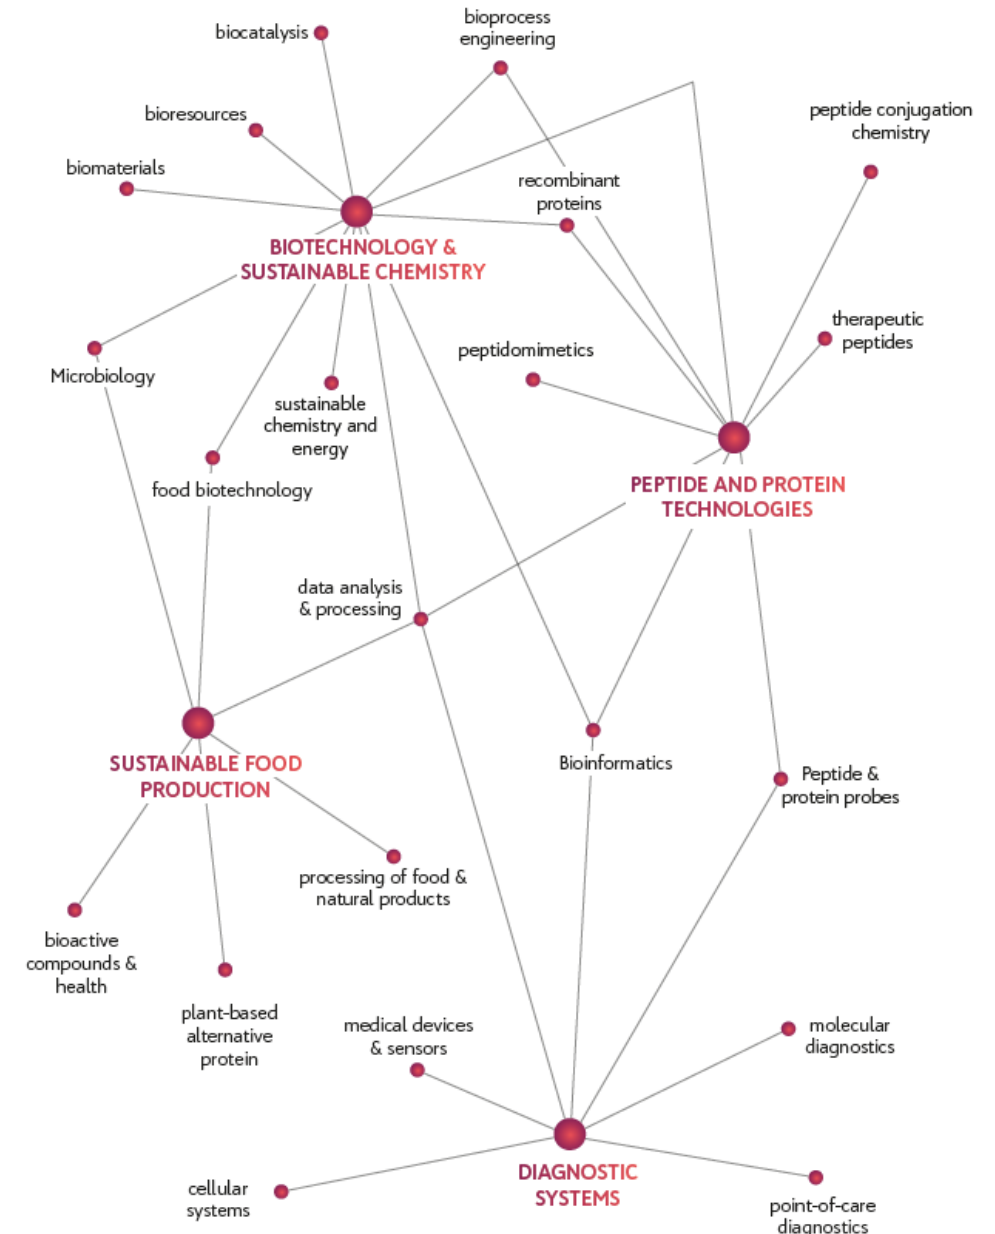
biocatalysis

bioprocess engineering

bioresources

biomaterials

peptide conjugation chemistry

recombinant proteins

BIOTECHNOLOGY & SUSTAINABLE CHEMISTRY

therapeutic peptides

peptidomimetics

Microbiology

sustainable chemistry and energy

food biotechnology

PEPTIDE AND PROTEIN TECHNOLOGIES

data analysis & processing

SUSTAINABLE FOOD PRODUCTION

Bioinformatics

Peptide & protein probes

processing of food & natural products

bioactive compounds & health

plant-based alternative protein

medical devices & sensors

molecular diagnostics

DIAGNOSTIC SYSTEMS

cellular systems

point-of-care diagnostics